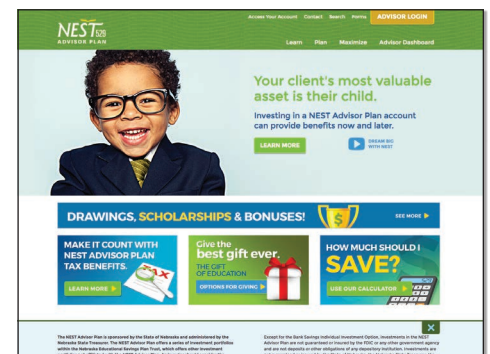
NEST 529 ADVISOR PLAN

Access Your Account Contact Search Menu ADVISOR LOGIN

Learn Plan Maximize Advisor Dashboard

Your client's most valuable asset is their child.

Investing in a NEST Advisor Plan account can provide benefits now and later.

LEARN MORE

DREAM BIG WITH NEST

DRAWINGS, SCHOLARSHIPS & BONUSES!

SEE MORE

MAKE IT COUNT WITH NEST ADVISOR PLAN TAX BENEFITS.

LEARN MORE

TAX

Give the best gift ever.

THE GIFT OF EDUCATION

OPTIONS FOR GIVING

HOW MUCH SHOULD I SAVE?

USE OUR CALCULATOR

The NEST Advisor Plan is sponsored by the State of Nebraska and administered by the Nebraska State Treasurer. The NEST Advisor Plan offers a series of investment portfolios within the Nebraska Educational Savings Plan Trust, which offers other investment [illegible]

Except for the Bank Savings Individual Investment Option, investments in the NEST Advisor Plan are not guaranteed or insured by the FDIC or any other government agency and are not deposits or other obligations of any depository institution. Investments are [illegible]